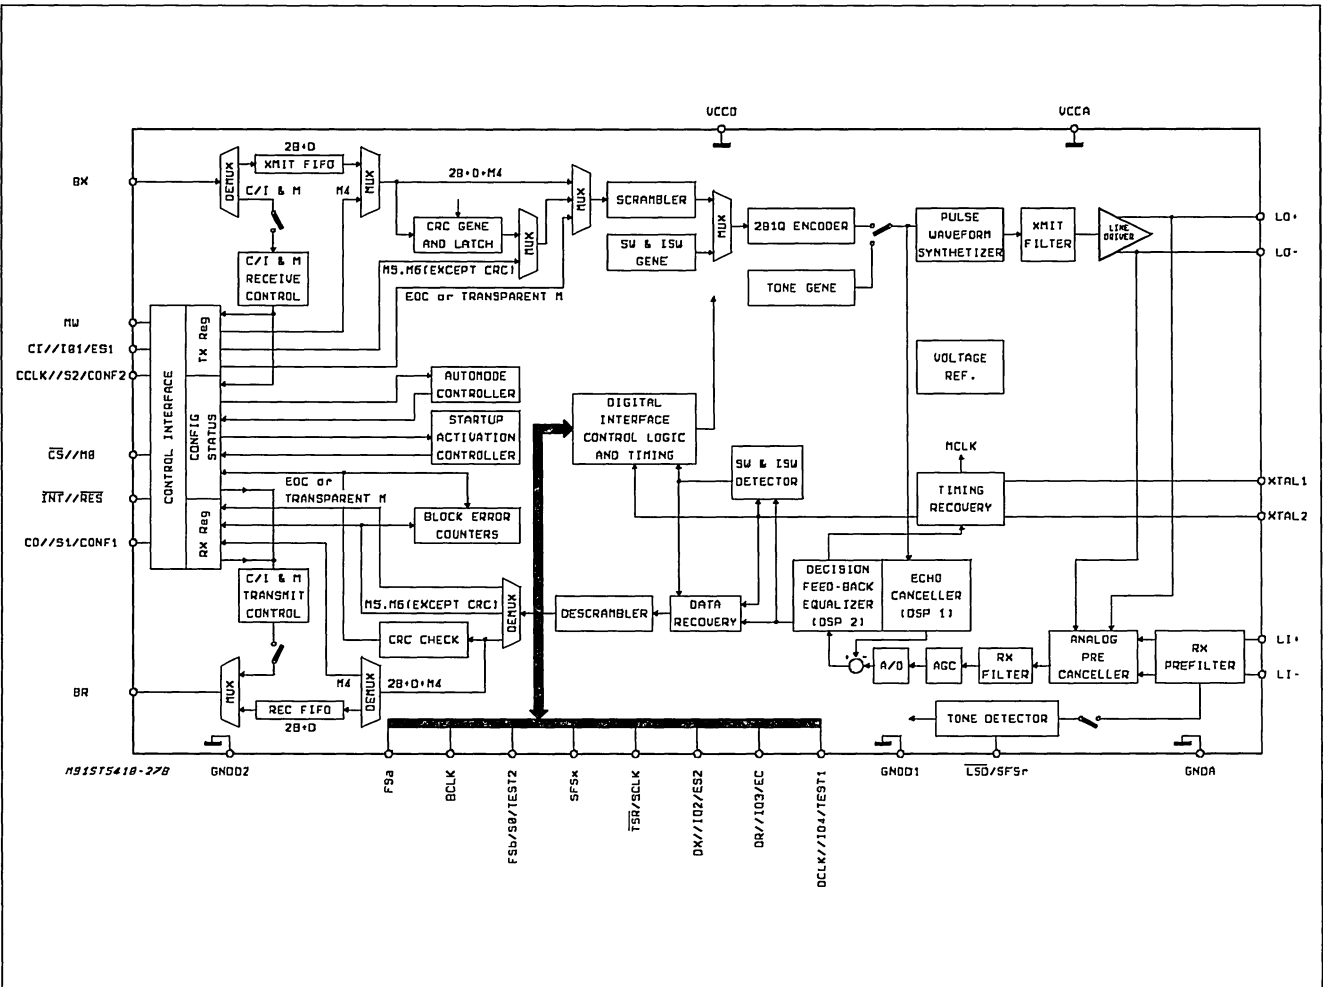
VCCD
VCCA
BX
DEMUX
2B+D
XMIT FIFO
MUX
C/I & M
M4
2B+D+M4
MUX
SCRAMBLER
MUX
2B1Q ENCODER
PULSE WAVEFORM SYNTHETIZER
XMIT FILTER
LINE DRIVER
LO+
LO-
CRC GENE AND LATCH
MUX
SW & ISW GENE
C/I & M RECEIVE CONTROL
M5,M6(EXCEPT CRC)
EOC or TRANSPARENT M
TONE GENE
MW
CI//IB1/ES1
CCLK//S2/CONF2
CONTROL INTERFACE
Tx Reg
CONFIG STATUS
Rx Reg
AUTOMODE CONTROLLER
STARTUP ACTIVATION CONTROLLER
DIGITAL INTERFACE CONTROL LOGIC AND TIMING
VOLTAGE REF.
$\overline{CS}$//M8
$\overline{INT}$//$\overline{RES}$
CO//S1/CONF1
EOC or TRANSPARENT M
BLOCK ERROR COUNTERS
SW & ISW DETECTOR
MCLK
TIMING RECOVERY
XTAL1
XTAL2
C/I & M TRANSMIT CONTROL
M5,M6(EXCEPT CRC)
DEMUX
DESCRAMBLER
DATA RECOVERY
DECISION FEED-BACK EQUALIZER (DSP 2)
ECHO CANCELLER (DSP 1)
CRC CHECK
ANALOG PRE CANCELLER
RX PREFILTER
LI+
LI-
BR
MUX
REC FIFO
2B+D
M4
DEMUX
2B+D+M4
A/D
AGC
RX FILTER
TONE DETECTOR
M91ST5410-27B
GNDD2
F9a
BCLK
FSb/S0/TEST2
SFSx
$\overline{TSR}$/SCLK
DX//IO2/ES2
DR//IO3/EC
DCLK//IO4/TEST1
GNDD1
$\overline{LSD}$/SFSr
GNDA